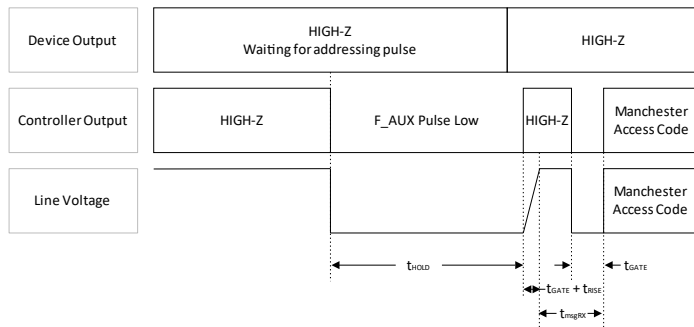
Device Output

HIGH-Z
Waiting for addressing pulse

HIGH-Z

Controller Output

HIGH-Z

F_AUX Pulse Low

HIGH-Z

Manchester Access Code

Line Voltage

Manchester Access Code

$t_{HOLD}$

$t_{GATE} + t_{RISE}$

$t_{GATE}$

$t_{msgRX}$